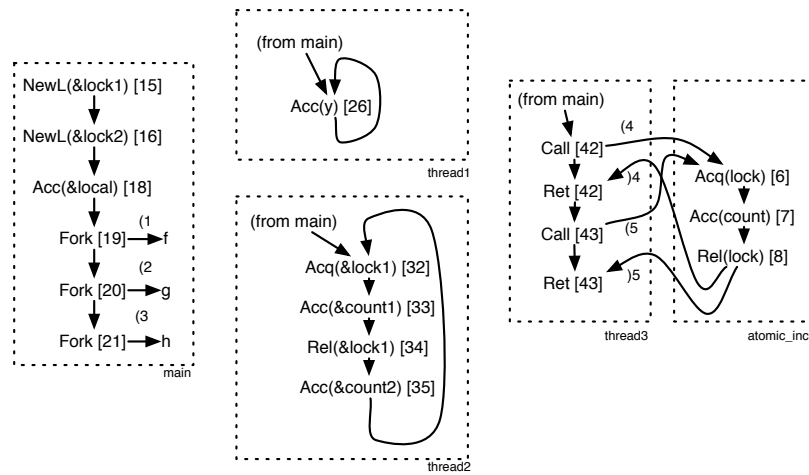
NewL(&lock1) [15]
NewL(&lock2) [16]
Acc(&local) [18]
Fork [19] (1 f
Fork [20] (2 g
Fork [21] (3 h
main

(from main)
Acc(y) [26]
thread1

(from main)
Acq(&lock1) [32]
Acc(&count1) [33]
Rel(&lock1) [34]
Acc(&count2) [35]
thread2

(from main)
Call [42]
(4
Ret [42]
)4
Call [43]
(5
Ret [43]
)5
thread3

Acq(lock) [6]
Acc(count) [7]
Rel(lock) [8]
atomic_inc